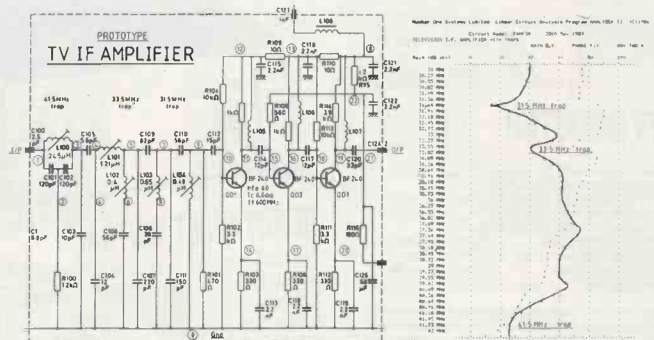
PROTOTYPE

TV IF AMPLIFIER

41.5 MHz trap

33.5 MHz trap

31.5 MHz trap

I/P

O/P

C100 12.5

L100 2.5μH

C101 120pF

C102 120pF

C105 6.8pF

L101 1.21μH

C103 10pF

C1 18pF

R100 1.2kΩ

L102 0.6μH

C108 56pF

C104 12pF

L103 0.65μH

C109 82pF

C106 39pF

C107 220pF

L104 0.68μH

C110 56pF

C111 150pF

C112

R101 470

R104 10kΩ

R105

R102 3.3kΩ

R103 330

C113 2.2nF

Q01 BF 240

hfe 80

L106

R106 560

C114 12pF

Q02 BF 240

R109 10kΩ

C115 2.2nF

R108 330

C116 2.2nF

R110

C118 2.2nF

R107 390

L107

C117 12pF

Q03 BF 240

R111 3.3kΩ

R112 330

C119 2.2nF

L108

C121 1nF

C120 33pF

R115

C122 2.2nF

C123 2.2nF

R114

R116 680

C124

C125

Gnd

Number One Systems Limited Linear Circuits Analysis Program ANALYSER II

Circuit Name: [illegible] 20th Nov 1983

TELEVISION I.F. AMPLIFIER WITH TRAPS

33.5 MHz trap

33.5 MHz trap

41.5 MHz trap